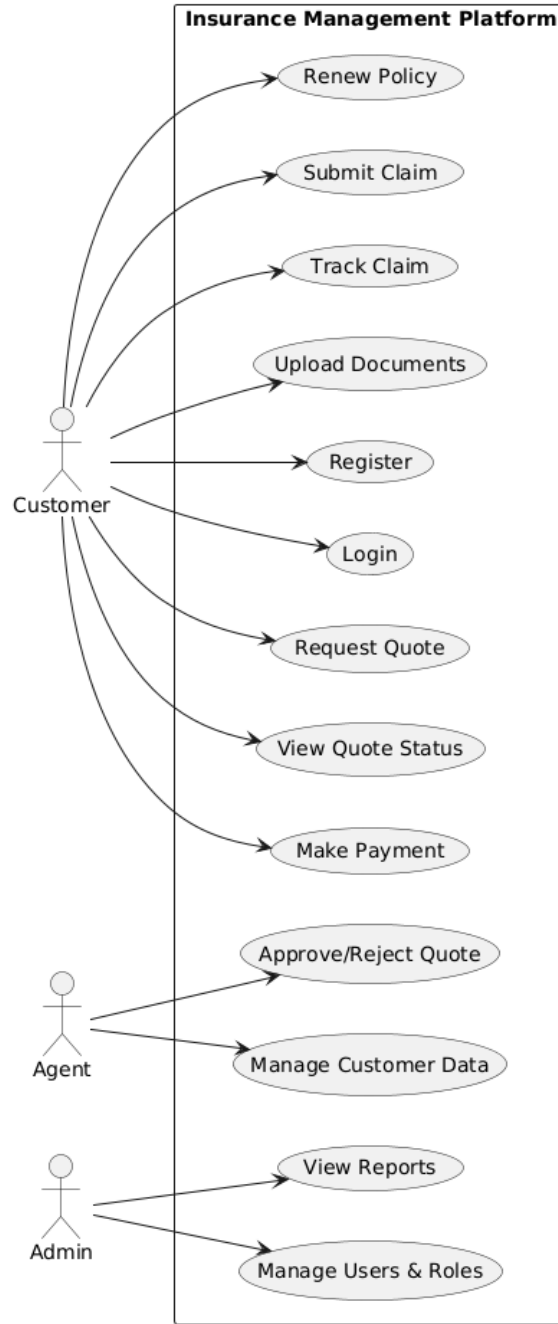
Insurance Management Platform

Renew Policy

Submit Claim

Track Claim

Upload Documents

Register

Login

Request Quote

View Quote Status

Make Payment

Approve/Reject Quote

Manage Customer Data

View Reports

Manage Users & Roles

Customer

Agent

Admin